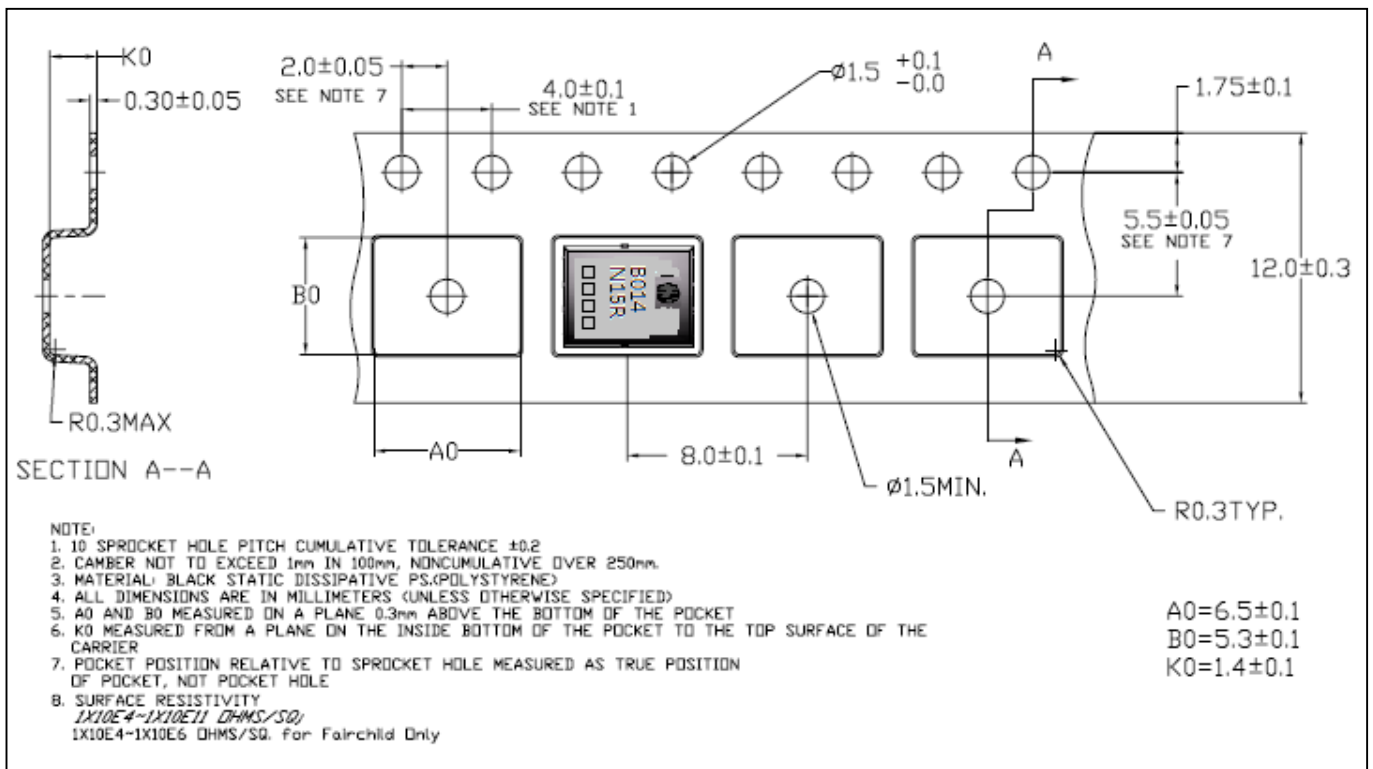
K0

0.30±0.05

R0.3MAX

SECTION A--A

2.0±0.05
SEE NOTE 7

4.0±0.1
SEE NOTE 1

Ø1.5 $^{+0.1}_{-0.0}$

A

1.75±0.1

5.5±0.05
SEE NOTE 7

12.0±0.3

B0

B014
N15R

A0

8.0±0.1

Ø1.5MIN.

A

R0.3TYP.

NOTE:
1. 10 SPROCKET HOLE PITCH CUMULATIVE TOLERANCE ±0.2
2. CAMBER NOT TO EXCEED 1mm IN 100mm, NONCUMULATIVE OVER 250mm.
3. MATERIAL: BLACK STATIC DISSIPATIVE PS.(POLYSTYRENE)
4. ALL DIMENSIONS ARE IN MILLIMETERS (UNLESS OTHERWISE SPECIFIED)
5. A0 AND B0 MEASURED ON A PLANE 0.3mm ABOVE THE BOTTOM OF THE POCKET
6. K0 MEASURED FROM A PLANE ON THE INSIDE BOTTOM OF THE POCKET TO THE TOP SURFACE OF THE CARRIER
7. POCKET POSITION RELATIVE TO SPROCKET HOLE MEASURED AS TRUE POSITION OF POCKET, NOT POCKET HOLE
8. SURFACE RESISTIVITY
1X10E4~1X10E11 OHMS/SQ;
1X10E4~1X10E6 OHMS/SQ. for Fairchild Only

A0=6.5±0.1
B0=5.3±0.1
K0=1.4±0.1